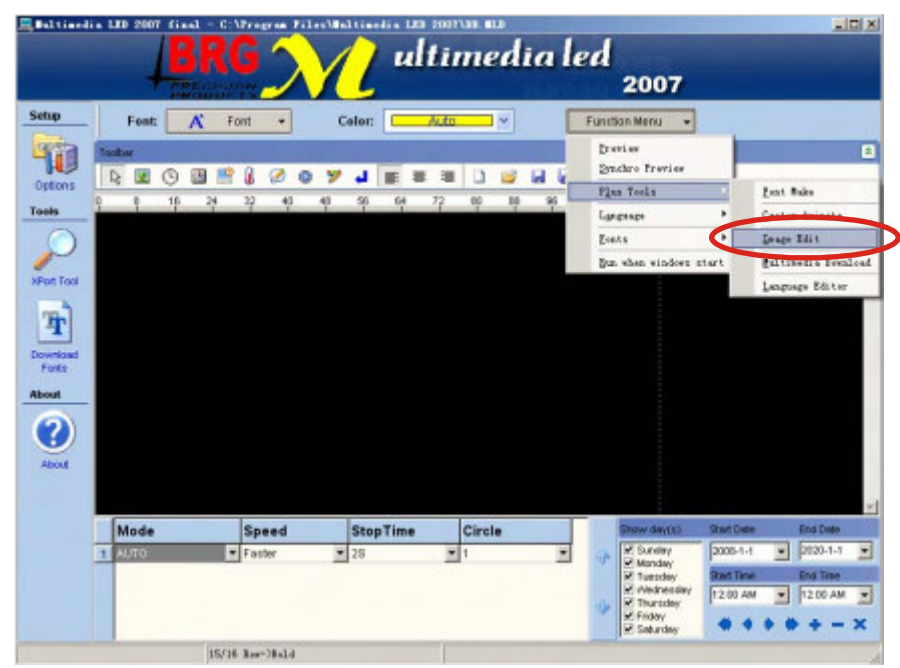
Multimedia LED 2007 final - C:\Program Files\Multimedia LED 2007\BB.MLD

BRG
PRECISION PRODUCTS
Multimedia led
2007

Setup
Options
Tools
XPort Tool
Download Fonts
About
About

Font: Font
Color: Auto
Function Menu

Toolbar

0 8 16 24 32 40 48 56 64 72 80 88 96

Preview
Synchro Preview
Plus Tools
Language
Fonts
Run when windows start

Font Make
Custom Animate
Image Edit
Multimedia Download
Language Editor

| | Mode | Speed | StopTime | Circle |
|---|---|---|---|---|
| 1 | AUTO | Faster | 2S | 1 |

Show day(s)
Sunday
Monday
Tuesday
Wednesday
Thursday
Friday
Saturday

Start Date
2008-1-1
End Date
2020-1-1
Start Time
12:00 AM
End Time
12:00 AM

15/16 Row-3Bold